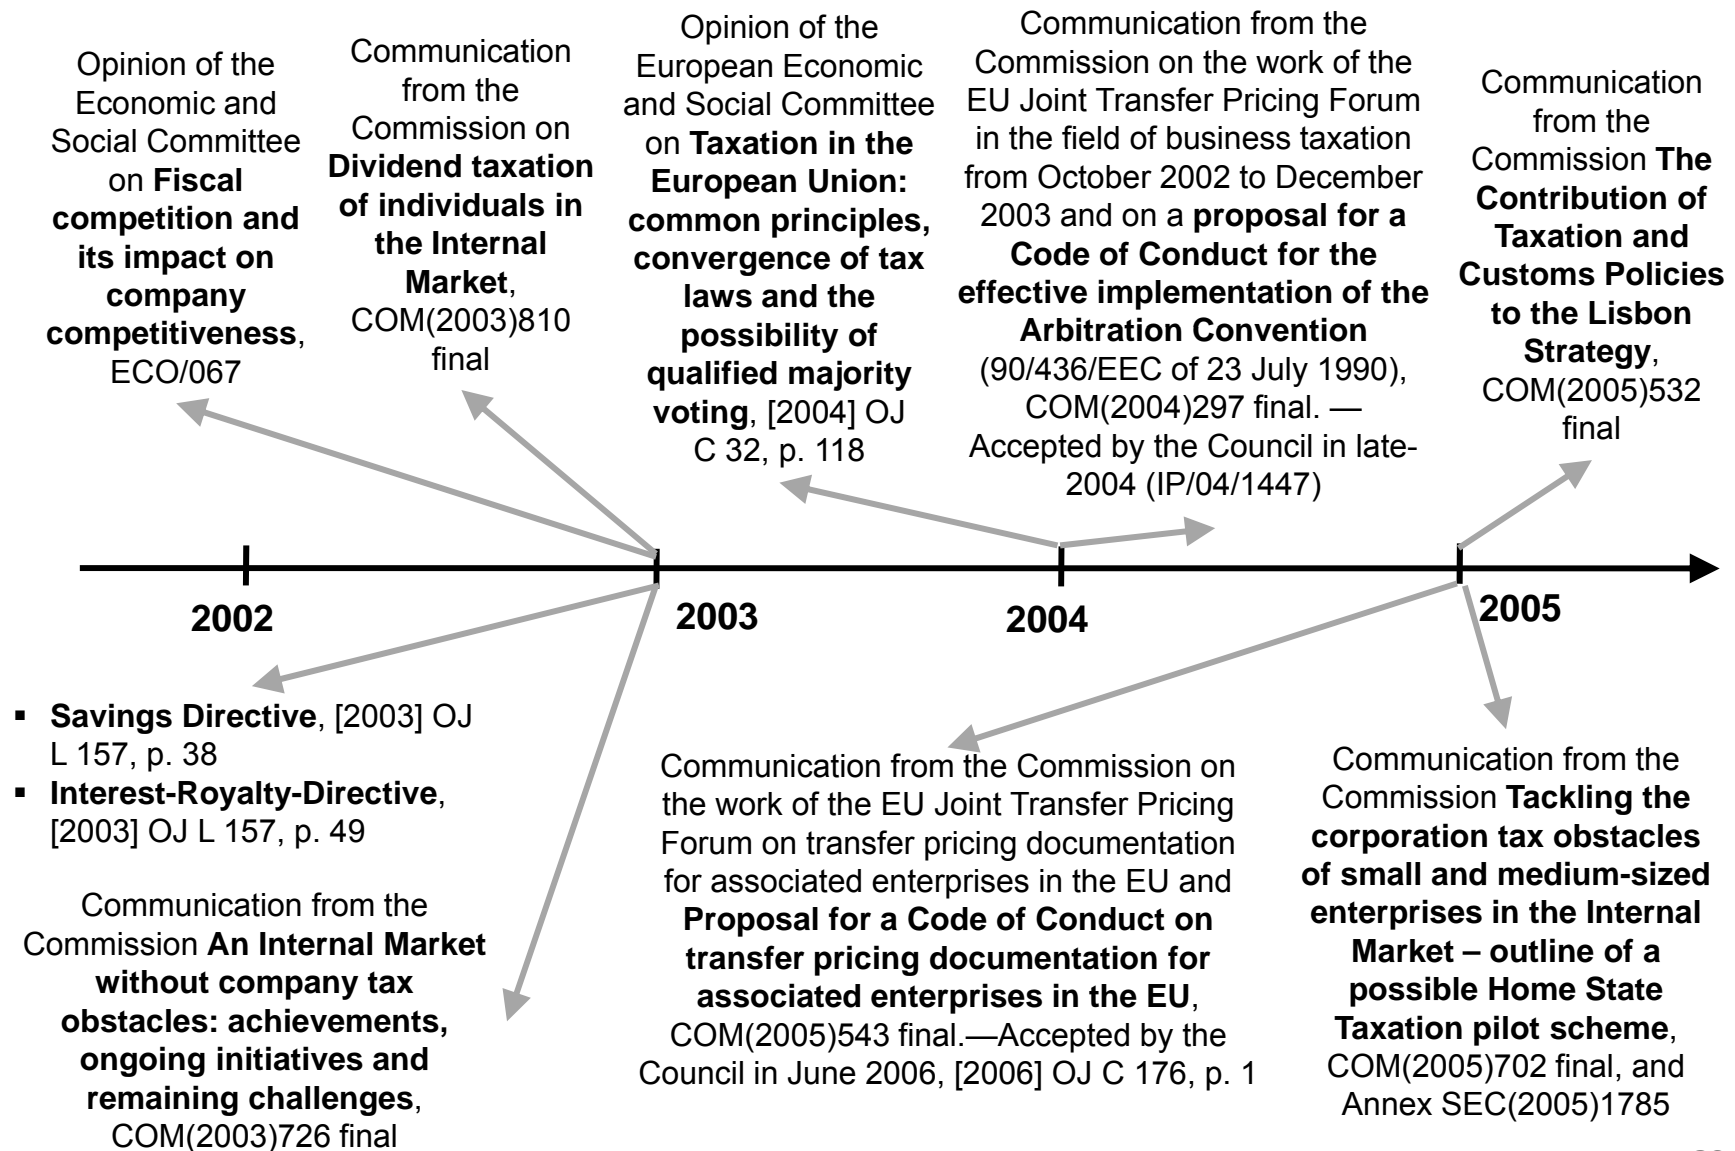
Opinion of the Economic and Social Committee on **Fiscal competition and its impact on company competitiveness**, ECO/067

Communication from the Commission on **Dividend taxation of individuals in the Internal Market**, COM(2003)810 final

Opinion of the European Economic and Social Committee on **Taxation in the European Union: common principles, convergence of tax laws and the possibility of qualified majority voting**, [2004] OJ C 32, p. 118

Communication from the Commission on the work of the EU Joint Transfer Pricing Forum in the field of business taxation from October 2002 to December 2003 and on a **proposal for a Code of Conduct for the effective implementation of the Arbitration Convention** (90/436/EEC of 23 July 1990), COM(2004)297 final. — Accepted by the Council in late-2004 (IP/04/1447)

Communication from the Commission **The Contribution of Taxation and Customs Policies to the Lisbon Strategy**, COM(2005)532 final

2002

2003

2004

2005

- **Savings Directive**, [2003] OJ L 157, p. 38
- **Interest-Royalty-Directive**, [2003] OJ L 157, p. 49

Communication from the Commission **An Internal Market without company tax obstacles: achievements, ongoing initiatives and remaining challenges**, COM(2003)726 final

Communication from the Commission on the work of the EU Joint Transfer Pricing Forum on transfer pricing documentation for associated enterprises in the EU and **Proposal for a Code of Conduct on transfer pricing documentation for associated enterprises in the EU**, COM(2005)543 final.—Accepted by the Council in June 2006, [2006] OJ C 176, p. 1

Communication from the Commission **Tackling the corporation tax obstacles of small and medium-sized enterprises in the Internal Market – outline of a possible Home State Taxation pilot scheme**, COM(2005)702 final, and Annex SEC(2005)1785